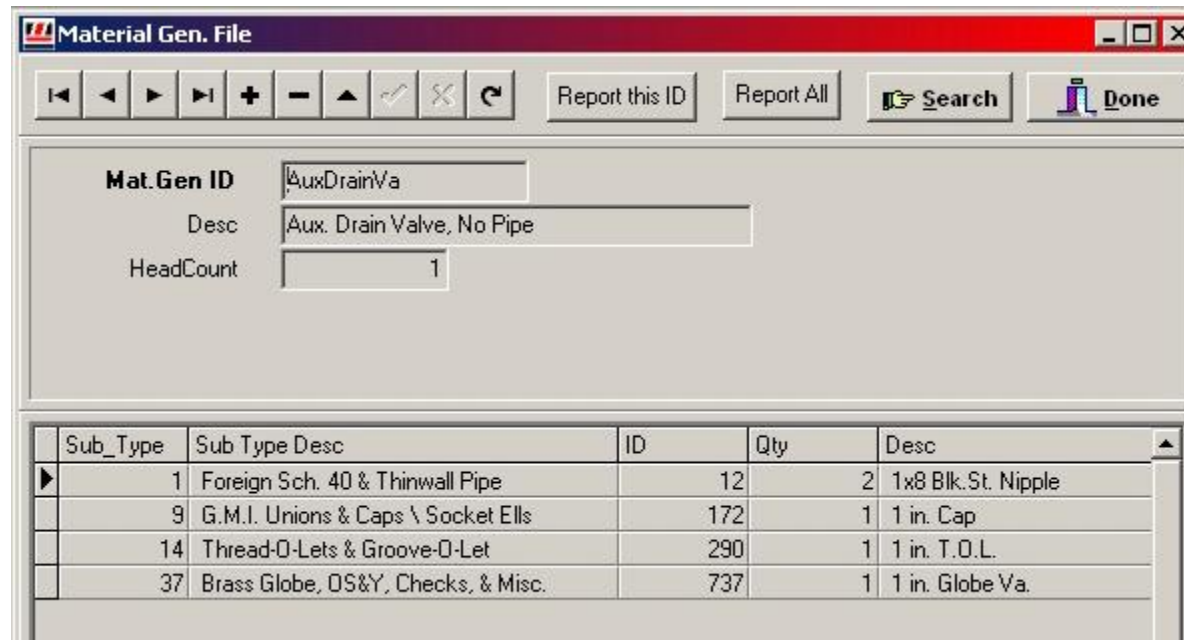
Material Gen. File

Report this ID
Report All
Search
Done

Mat.Gen ID AuxDrainVa
Desc Aux. Drain Valve, No Pipe
HeadCount 1

| Sub_Type | Sub Type Desc | ID | Qty | Desc |
|---|---|---|---|---|
| 1 | Foreign Sch. 40 & Thinwall Pipe | 12 | 2 | 1x8 Blk.St. Nipple |
| 9 | G.M.I. Unions & Caps \ Socket Ells | 172 | 1 | 1 in. Cap |
| 14 | Thread-O-Lets & Groove-O-Let | 290 | 1 | 1 in. T.O.L. |
| 37 | Brass Globe, OS&Y, Checks, & Misc. | 737 | 1 | 1 in. Globe Va. |